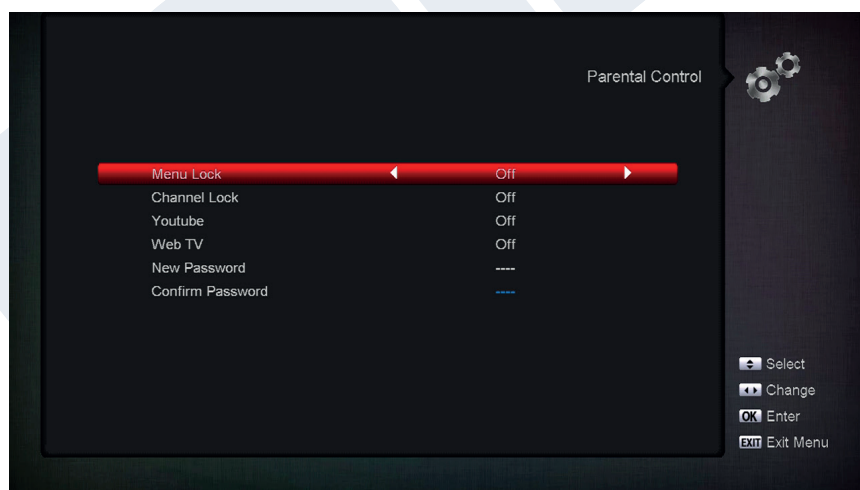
Parental Control

| | |
|---|---|
| Menu Lock | Off |
| Channel Lock | Off |
| Youtube | Off |
| Web TV | Off |
| New Password | ---- |
| Confirm Password | ---- |

Select
Change
OK Enter
EXIT Exit Menu